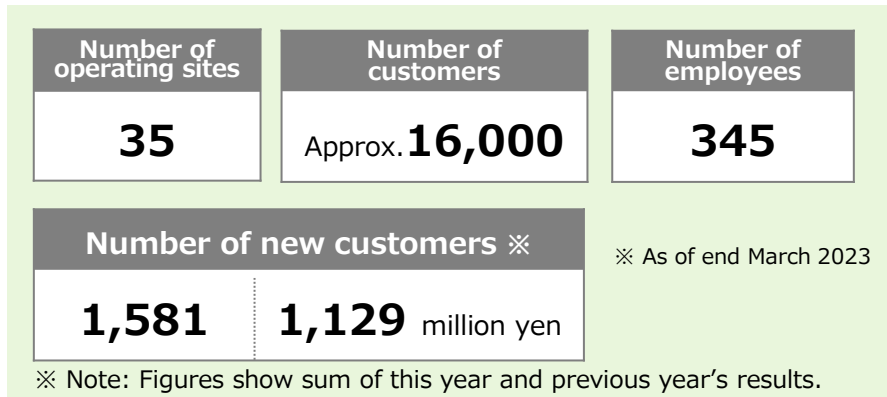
Number of operating sites

35

Number of customers

Approx.16,000

Number of employees

345

Number of new customers ※

1,581

1,129 million yen

※ As of end March 2023

※ Note: Figures show sum of this year and previous year's results.